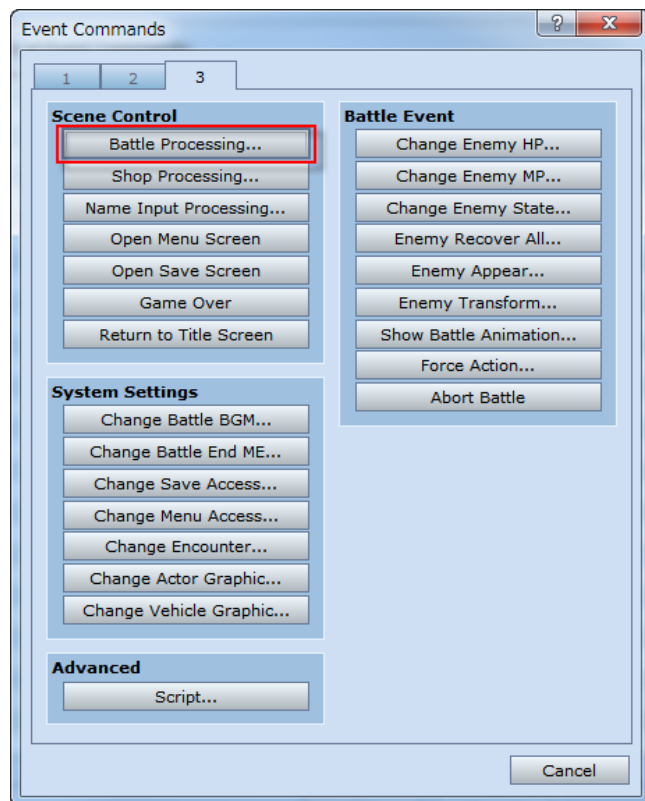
Event Commands

?

X

1

2

3

Scene Control

Battle Processing...

Shop Processing...

Name Input Processing...

Open Menu Screen

Open Save Screen

Game Over

Return to Title Screen

System Settings

Change Battle BGM...

Change Battle End ME...

Change Save Access...

Change Menu Access...

Change Encounter...

Change Actor Graphic...

Change Vehicle Graphic...

Advanced

Script...

Battle Event

Change Enemy HP...

Change Enemy MP...

Change Enemy State...

Enemy Recover All...

Enemy Appear...

Enemy Transform...

Show Battle Animation...

Force Action...

Abort Battle

Cancel